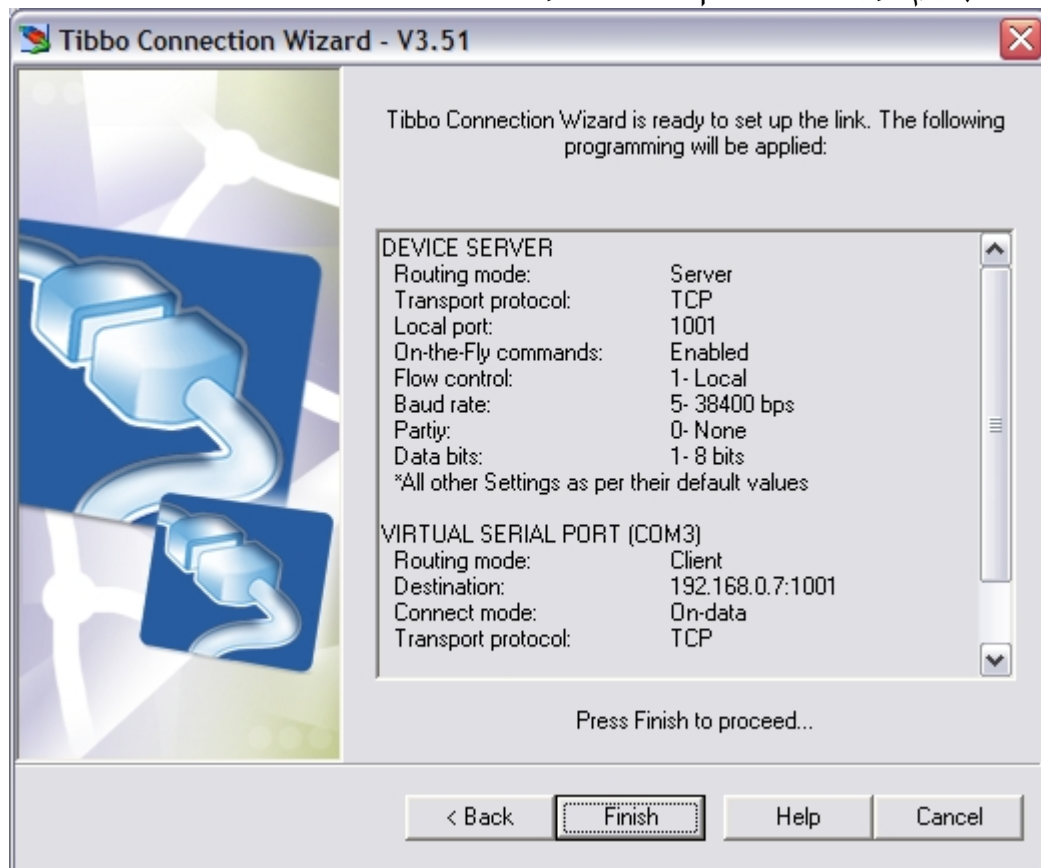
Tibbo Connection Wizard - V3.51

Tibbo Connection Wizard is ready to set up the link. The following programming will be applied:

DEVICE SERVER
Routing mode: Server
Transport protocol: TCP
Local port: 1001
On-the-Fly commands: Enabled
Flow control: 1- Local
Baud rate: 5- 38400 bps
Partiy: 0- None
Data bits: 1- 8 bits
*All other Settings as per their default values

VIRTUAL SERIAL PORT (COM3)
Routing mode: Client
Destination: 192.168.0.7:1001
Connect mode: On-data
Transport protocol: TCP

Press Finish to proceed...

< Back
Finish
Help
Cancel